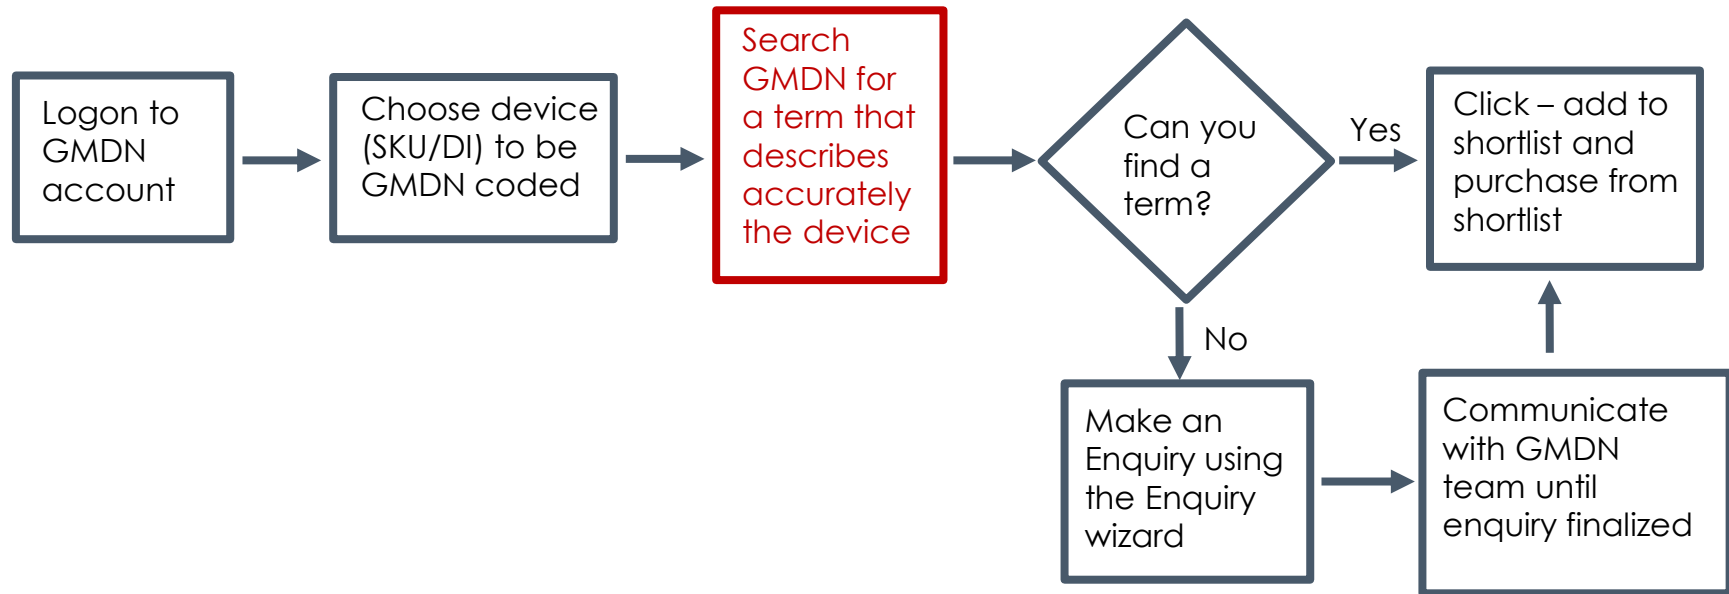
Logon to GMDN account

Choose device (SKU/DI) to be GMDN coded

Search GMDN for a term that describes accurately the device

Can you find a term?

Yes

Click – add to shortlist and purchase from shortlist

No

Make an Enquiry using the Enquiry wizard

Communicate with GMDN team until enquiry finalized